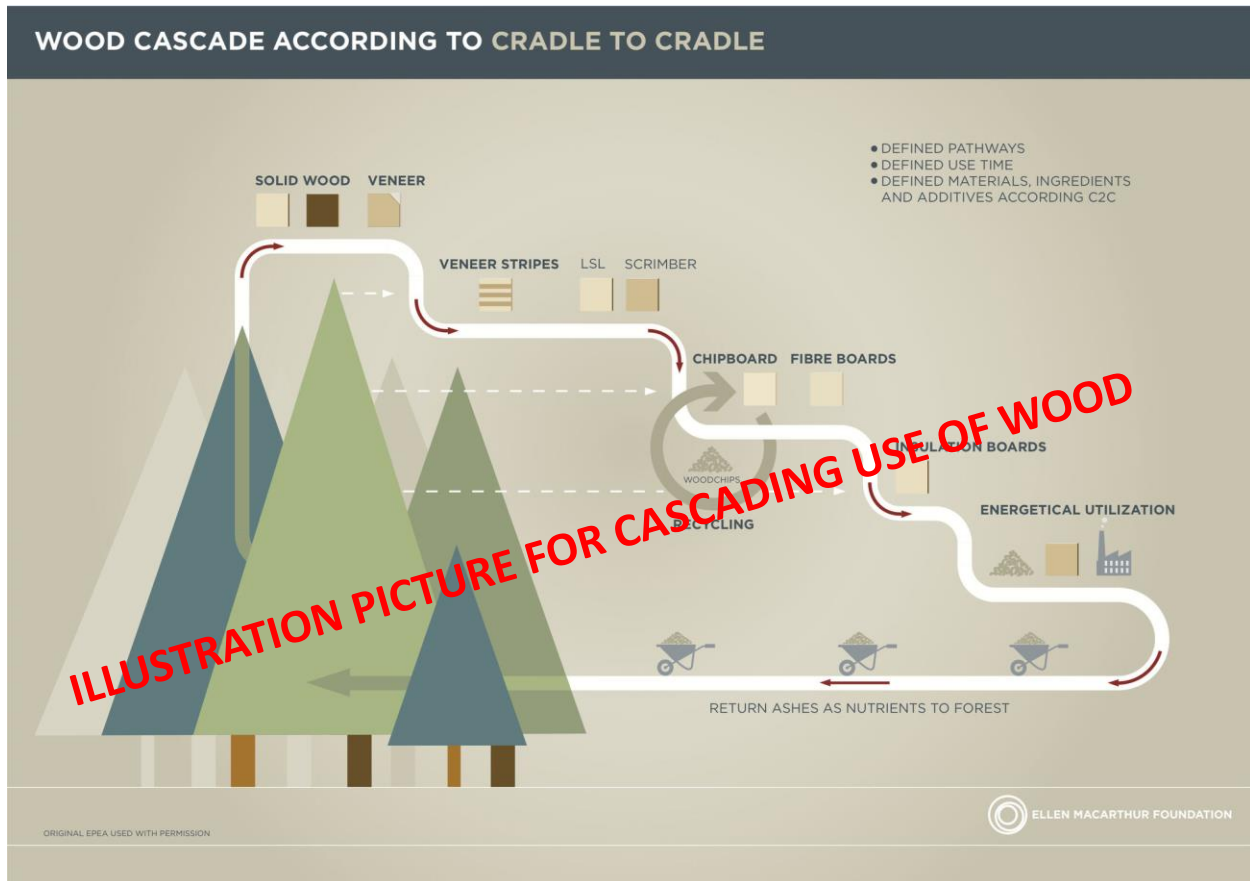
WOOD CASCADE ACCORDING TO CRADLE TO CRADLE

• DEFINED PATHWAYS
• DEFINED USE TIME
• DEFINED MATERIALS, INGREDIENTS AND ADDITIVES ACCORDING C2C

SOLID WOOD VENEER

VENEER STRIPES LSL SCRIMBER

CHIPBOARD FIBRE BOARDS

WOODCHIPS

RECYCLING

INSULATION BOARDS

ENERGETICAL UTILIZATION

RETURN ASHES AS NUTRIENTS TO FOREST

ILLUSTRATION PICTURE FOR CASCADING USE OF WOOD

ORIGINAL EPEA USED WITH PERMISSION

ELLEN MACARTHUR FOUNDATION